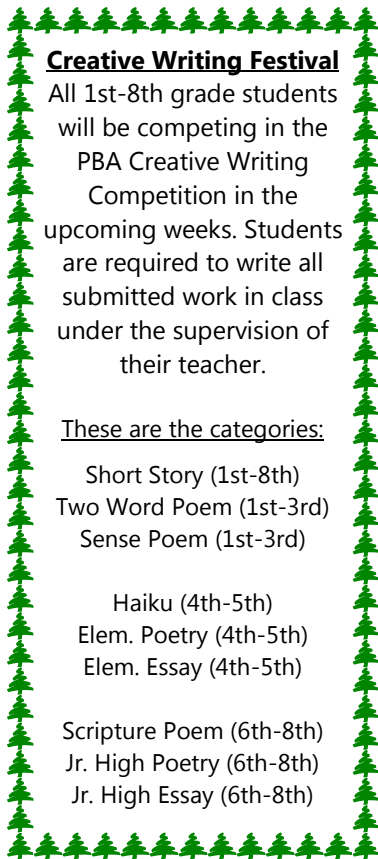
Creative Writing Festival

All 1st-8th grade students will be competing in the PBA Creative Writing Competition in the upcoming weeks. Students are required to write all submitted work in class under the supervision of their teacher.

These are the categories:

Short Story (1st-8th)
Two Word Poem (1st-3rd)
Sense Poem (1st-3rd)

Haiku (4th-5th)
Elem. Poetry (4th-5th)
Elem. Essay (4th-5th)

Scripture Poem (6th-8th)
Jr. High Poetry (6th-8th)
Jr. High Essay (6th-8th)